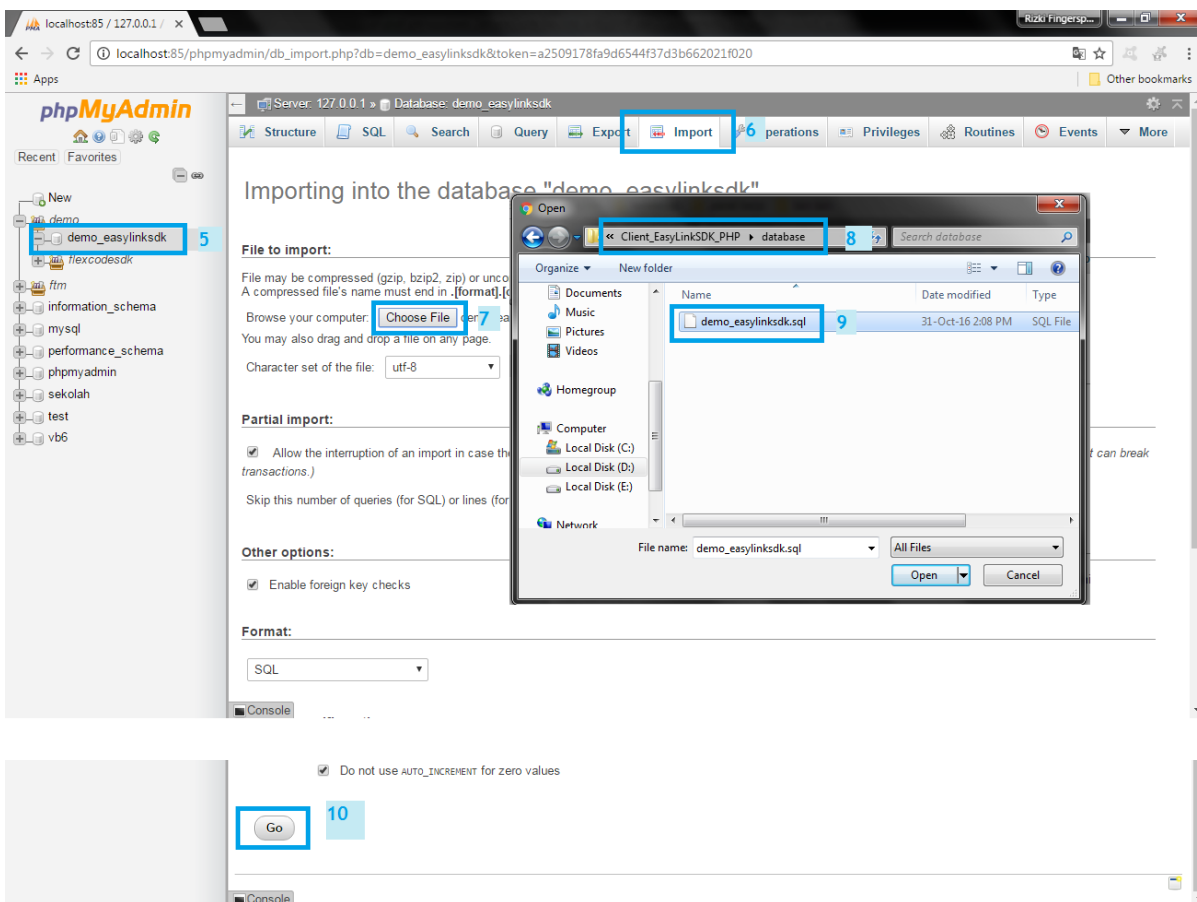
localhost:85 / 127.0.0.1 / ×

Rizki Fingersp...

localhost:85/phpmyadmin/db_import.php?db=demo_easylinksdk&token=a2509178fa9d6544f37d3b662021f020

Apps

Other bookmarks

phpMyAdmin

Recent Favorites

New
demo
demo_easylinksdk 5
flexcodesdk
ftm
information_schema
mysql
performance_schema
phpmyadmin
sekolah
test
vb6

Server: 127.0.0.1 » Database: demo_easylinksdk

Structure SQL Search Query Export Import 6 Operations Privileges Routines Events More

Importing into the database "demo_easylinksdk"

File to import:

File may be compressed (gzip, bzip2, zip) or unco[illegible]
A compressed file's name must end in .[format].[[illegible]

Browse your computer: Choose File 7

You may also drag and drop a file on any page.

Character set of the file: utf-8

Partial import:

Allow the interruption of an import in case the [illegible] it can break transactions.)

Skip this number of queries (for SQL) or lines (for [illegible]

Other options:

Enable foreign key checks

Format:

SQL

Console

Open

« Client_EasyLinkSDK_PHP ▸ database 8

Search database

Organize ▾ New folder

Documents
Music
Pictures
Videos
Homegroup
Computer
Local Disk (C:)
Local Disk (D:)
Local Disk (E:)
Network

Name | Date modified | Type

demo_easylinksdk.sql 9 31-Oct-16 2:08 PM SQL File

File name: demo_easylinksdk.sql

All Files

Open Cancel

Do not use AUTO_INCREMENT for zero values

10

Go

Console